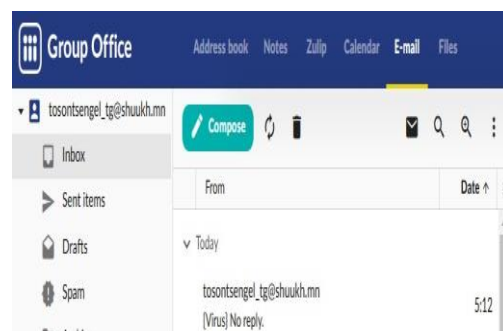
Group Office

Address book Notes Zulip Calendar E-mail Files

tosontsengel_tg@shuukh.mn

Inbox

Sent items

Drafts

Spam

Compose

From

Date ↑

Today

tosontsengel_tg@shuukh.mn

[Virus] No reply.

5:12